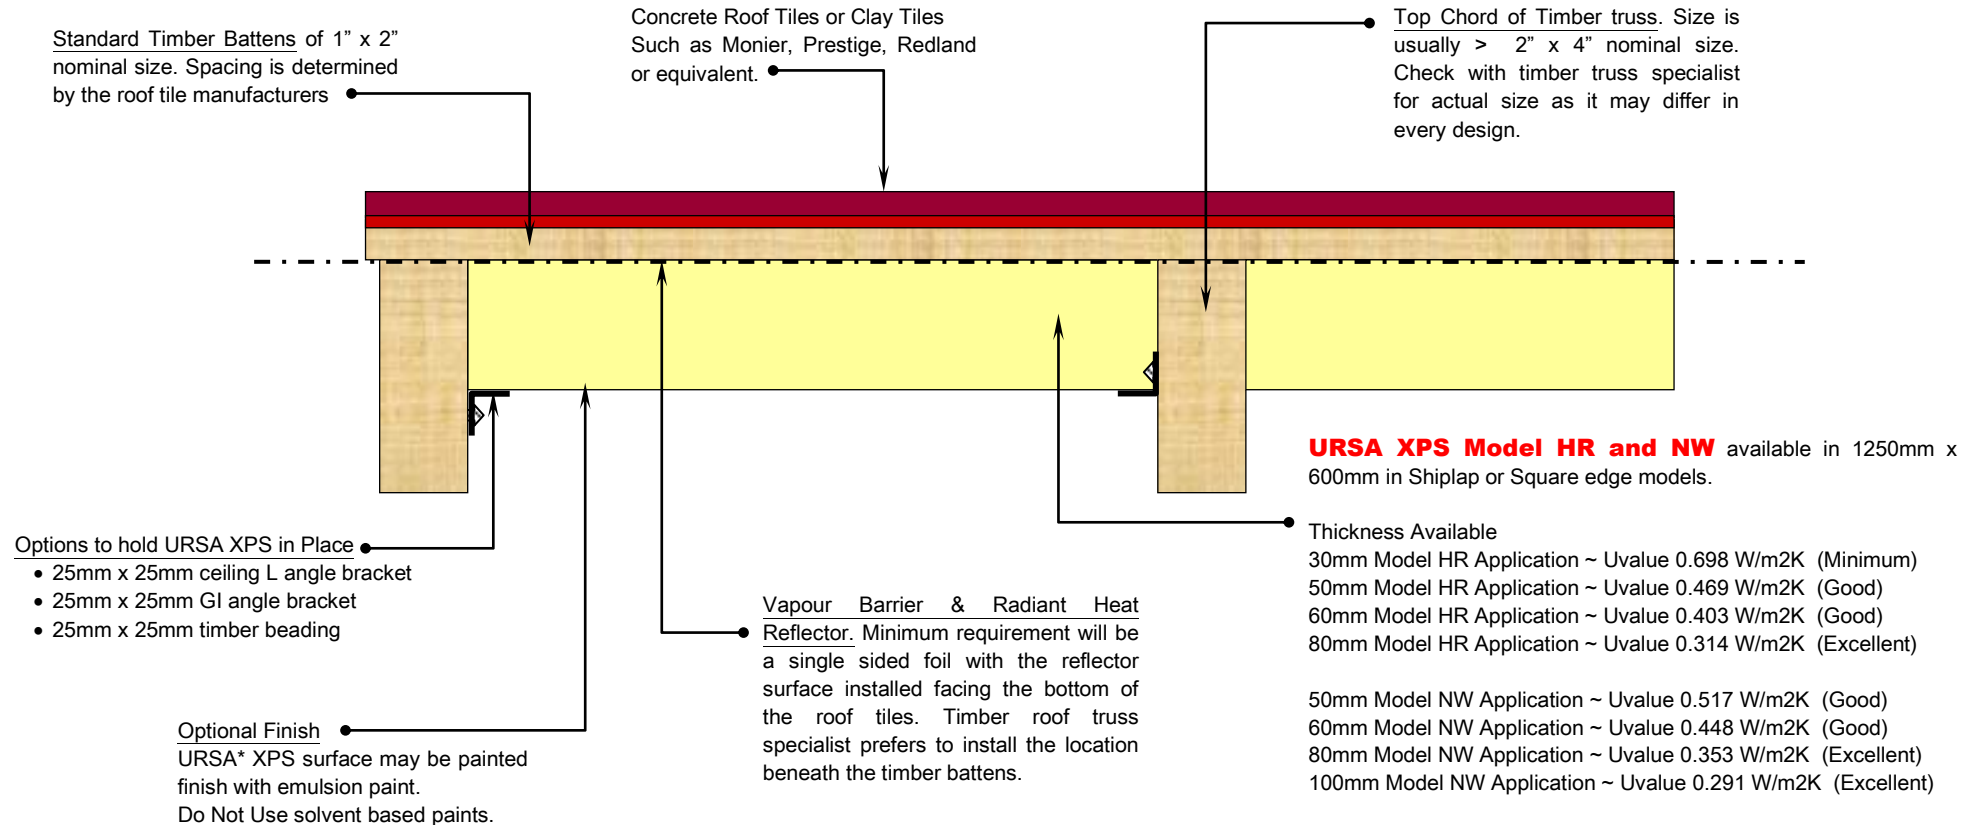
Standard Timber Battens of 1” x 2” nominal size. Spacing is determined by the roof tile manufacturers

Concrete Roof Tiles or Clay Tiles Such as Monier, Prestige, Redland or equivalent.

Top Chord of Timber truss. Size is usually > 2” x 4” nominal size. Check with timber truss specialist for actual size as it may differ in every design.

URSA XPS Model HR and NW available in 1250mm x 600mm in Shiplap or Square edge models.

Options to hold URSA XPS in Place
• 25mm x 25mm ceiling L angle bracket
• 25mm x 25mm GI angle bracket
• 25mm x 25mm timber beading

Thickness Available
30mm Model HR Application ~ Uvalue 0.698 W/m2K (Minimum)
50mm Model HR Application ~ Uvalue 0.469 W/m2K (Good)
60mm Model HR Application ~ Uvalue 0.403 W/m2K (Good)
80mm Model HR Application ~ Uvalue 0.314 W/m2K (Excellent)

50mm Model NW Application ~ Uvalue 0.517 W/m2K (Good)
60mm Model NW Application ~ Uvalue 0.448 W/m2K (Good)
80mm Model NW Application ~ Uvalue 0.353 W/m2K (Excellent)
100mm Model NW Application ~ Uvalue 0.291 W/m2K (Excellent)

Vapour Barrier & Radiant Heat Reflector. Minimum requirement will be a single sided foil with the reflector surface installed facing the bottom of the roof tiles. Timber roof truss specialist prefers to install the location beneath the timber battens.

Optional Finish
URSA* XPS surface may be painted finish with emulsion paint.
Do Not Use solvent based paints.